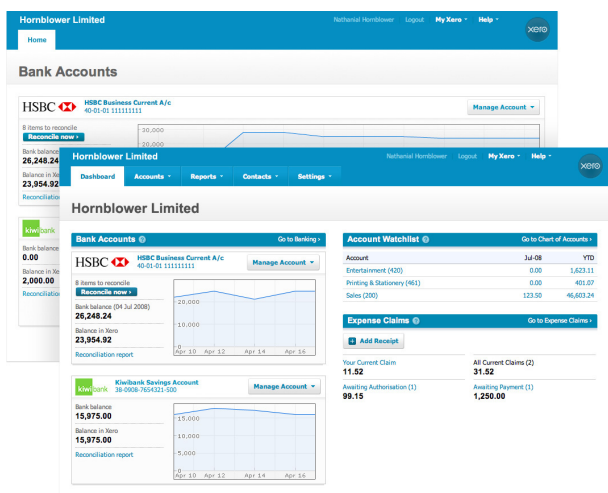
Hornblower Limited

Nathanial Hornblower Logout My Xero ▾ Help ▾ xero

Home

Bank Accounts

HSBC HSBC Business Current A/c 40-01-01 111111111

Manage Account ▾

8 items to reconcile
Reconcile now ›

Bank balance
26,248.24

Balance in Xero
23,954.92

Reconciliation report

20,000

10,000

kiwibank

Bank balance
0.00

Balance in Xero
2,000.00

Reconciliation

Hornblower Limited

Nathanial Hornblower Logout My Xero ▾ Help ▾ xero

Dashboard Accounts ▾ Reports ▾ Contacts ▾ Settings ▾

Hornblower Limited

Bank Accounts Go to Banking ›

HSBC HSBC Business Current A/c 40-01-01 111111111

Manage Account ▾

8 items to reconcile
Reconcile now ›

Bank balance (04 Jul 2008)
26,248.24

Balance in Xero
23,954.92

Reconciliation report

20,000
10,000
Apr 10 Apr 12 Apr 14 Apr 16

kiwibank Kiwibank Savings Account 38-0908-7654321-500

Manage Account ▾

Bank balance
15,975.00

Balance in Xero
15,975.00

Reconciliation report

15,000
10,000
5,000
Apr 10 Apr 12 Apr 14 Apr 16

Account Watchlist Go to Chart of Accounts ›

| Account | Jul-08 | YTD |
|---|---|---|
| Entertainment (420) | 0.00 | 1,623.11 |
| Printing & Stationery (461) | 0.00 | 401.07 |
| Sales (200) | 123.50 | 46,603.24 |

Expense Claims Go to Expense Claims ›

Add Receipt

Your Current Claim
11.52

All Current Claims (2)
31.52

Awaiting Authorisation (1)
99.15

Awaiting Payment (1)
1,250.00